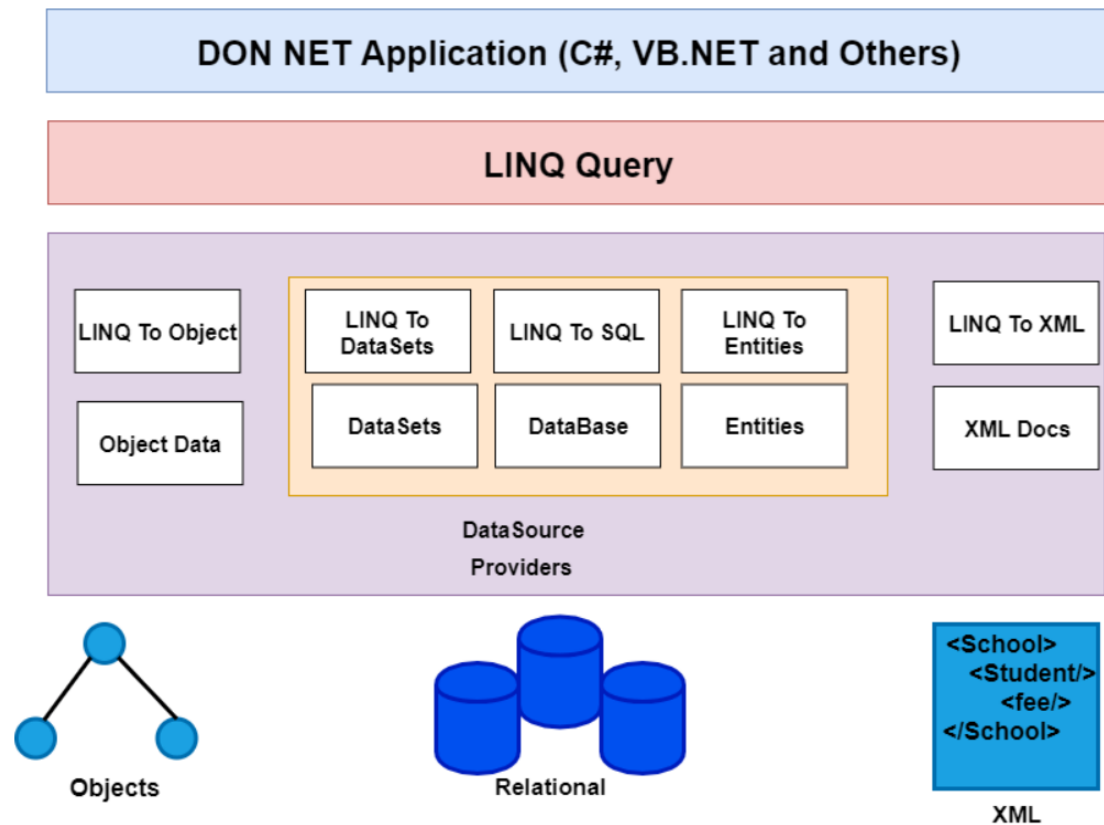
DON NET Application (C#, VB.NET and Others)

LINQ Query

LINQ To Object

Object Data

LINQ To DataSets

LINQ To SQL

LINQ To Entities

DataSets

DataBase

Entities

LINQ To XML

XML Docs

DataSource Providers

<School>
<Student/>
<fee/>
</School>

Objects

Relational

XML